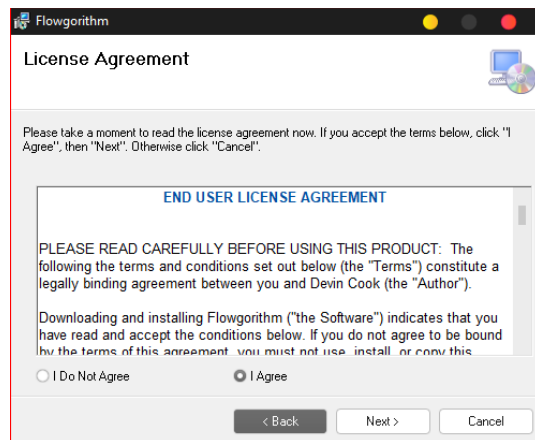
Flowgorithm

License Agreement

Please take a moment to read the license agreement now. If you accept the terms below, click "I Agree", then "Next". Otherwise click "Cancel".

END USER LICENSE AGREEMENT

PLEASE READ CAREFULLY BEFORE USING THIS PRODUCT: The following the terms and conditions set out below (the "Terms") constitute a legally binding agreement between you and Devin Cook (the "Author").

Downloading and installing Flowgorithm ("the Software") indicates that you have read and accept the conditions below. If you do not agree to be bound by the terms of this agreement, you must not use, install, or copy this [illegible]

I Do Not Agree

I Agree

< Back

Next >

Cancel